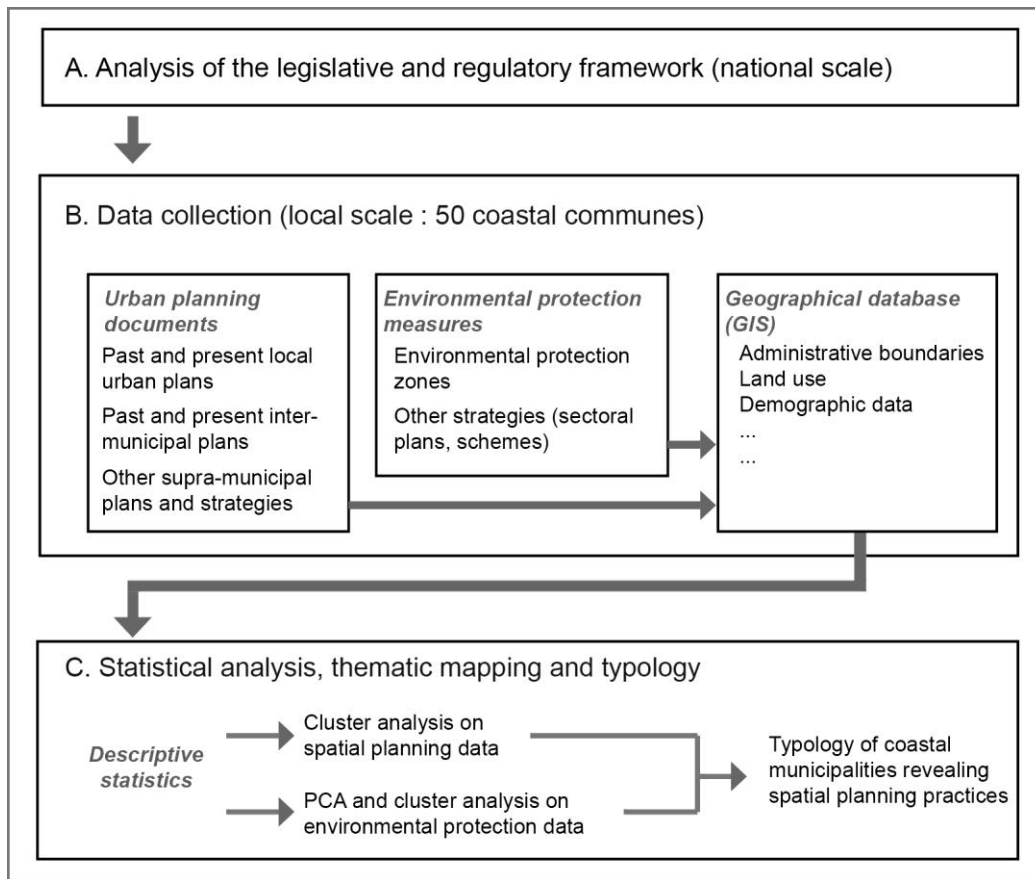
A. Analysis of the legislative and regulatory framework (national scale)

B. Data collection (local scale : 50 coastal communes)

Urban planning documents

Past and present local urban plans

Past and present intermunicipal plans

Other supra-municipal plans and strategies

Environmental protection measures

Environmental protection zones

Other strategies (sectoral plans, schemes)

Geographical database (GIS)

Administrative boundaries

Land use

Demographic data

...

...

C. Statistical analysis, thematic mapping and typology

Descriptive statistics

Cluster analysis on spatial planning data

PCA and cluster analysis on environmental protection data

Typology of coastal municipalities revealing spatial planning practices